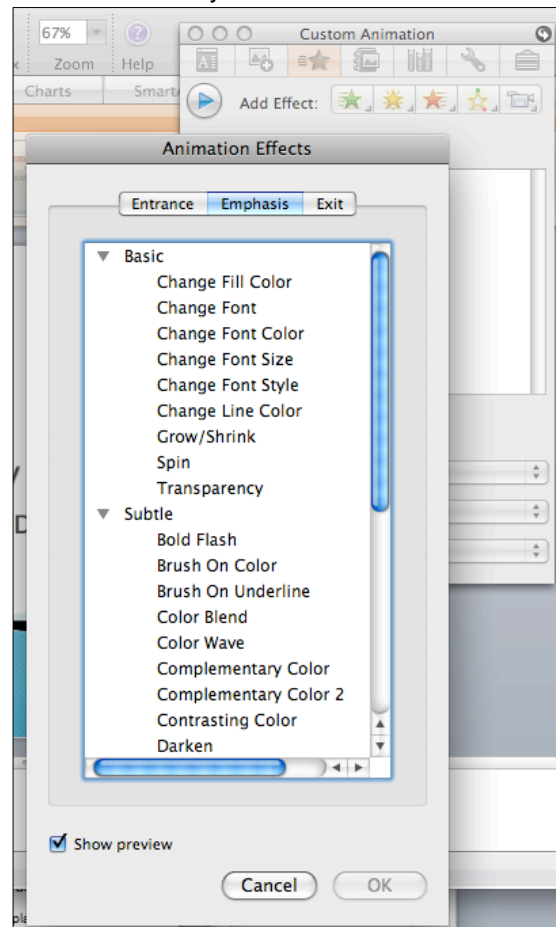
67%

Zoom

Help

Charts

Smart

Custom Animation

Add Effect:

Animation Effects

Entrance

Emphasis

Exit

Basic

Change Fill Color

Change Font

Change Font Color

Change Font Size

Change Font Style

Change Line Color

Grow/Shrink

Spin

Transparency

Subtle

Bold Flash

Brush On Color

Brush On Underline

Color Blend

Color Wave

Complementary Color

Complementary Color 2

Contrasting Color

Darken

Show preview

Cancel

OK